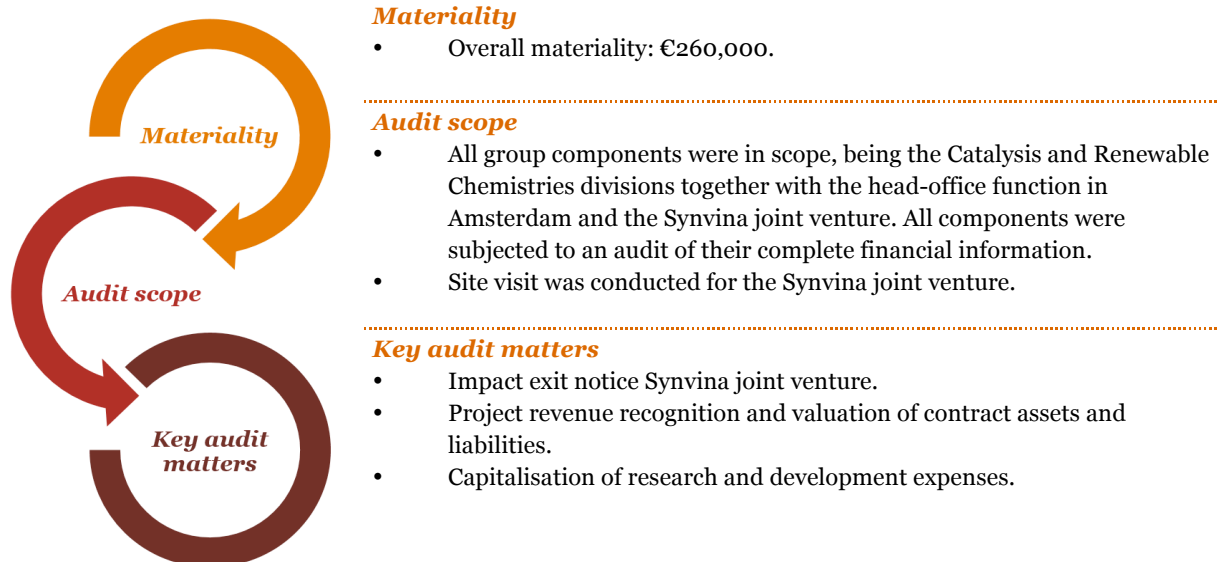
Materiality

Audit scope

Key audit matters

Materiality
• Overall materiality: €260,000.

Audit scope
• All group components were in scope, being the Catalysis and Renewable Chemistries divisions together with the head-office function in Amsterdam and the Synvina joint venture. All components were subjected to an audit of their complete financial information.
• Site visit was conducted for the Synvina joint venture.

Key audit matters
• Impact exit notice Synvina joint venture.
• Project revenue recognition and valuation of contract assets and liabilities.
• Capitalisation of research and development expenses.